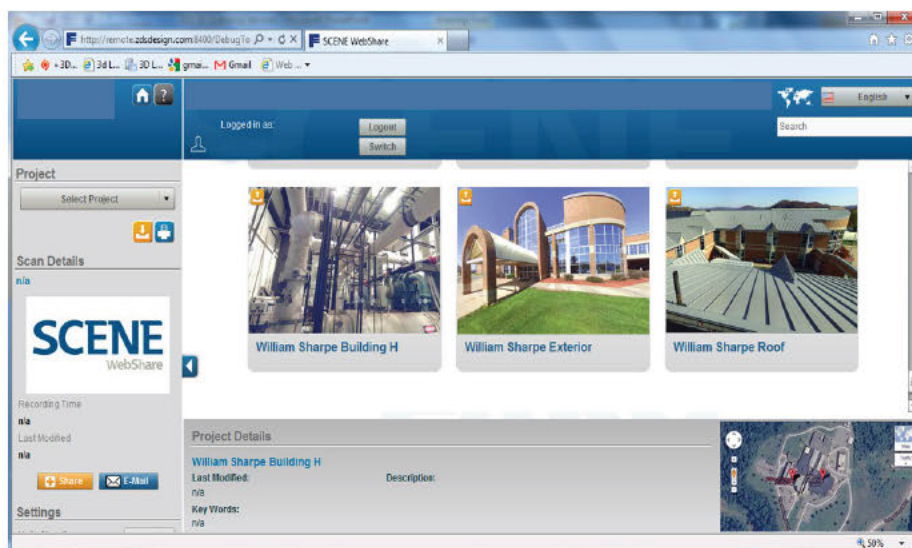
http://remote.zdsdesign.com:8400/DebugTo
SCENE WebShare

+3D... 3d L... 3D L... gmai... Gmail Web ...

English
Search

Logged in as:
Logout
Switch

Project
Select Project

Scan Details
n/a

SCENE
WebShare

Recording Time
n/a
Last Modified
n/a

Share
E-Mail

Settings

William Sharpe Building H
William Sharpe Exterior
William Sharpe Roof

Project Details
William Sharpe Building H
Last Modified:
n/a
Description:
Key Words:
n/a

50%